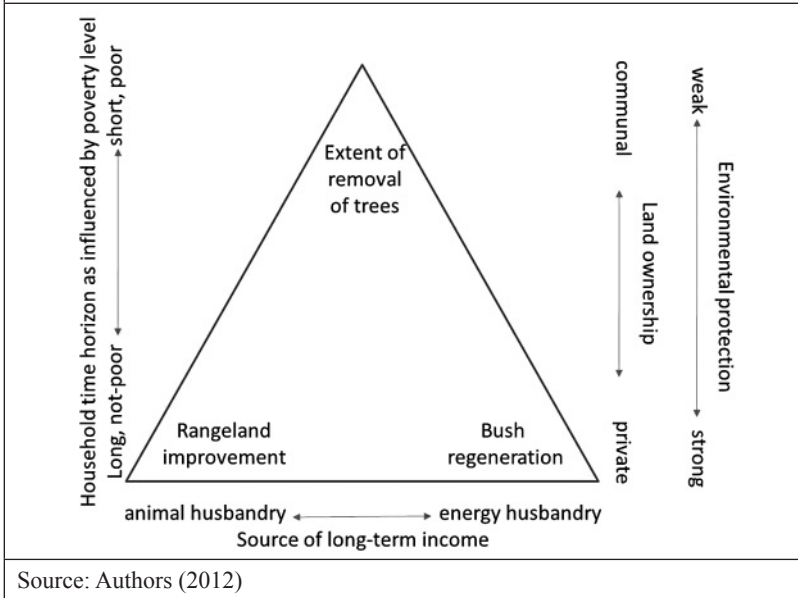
Household time horizon as influenced by poverty level
short, poor
Long, not-poor

Extent of removal of trees

Rangeland improvement

Bush regeneration

communal
Land ownership
private

weak
Environmental protection
strong

animal husbandry ↔ energy husbandry
Source of long-term income

Source: Authors (2012)